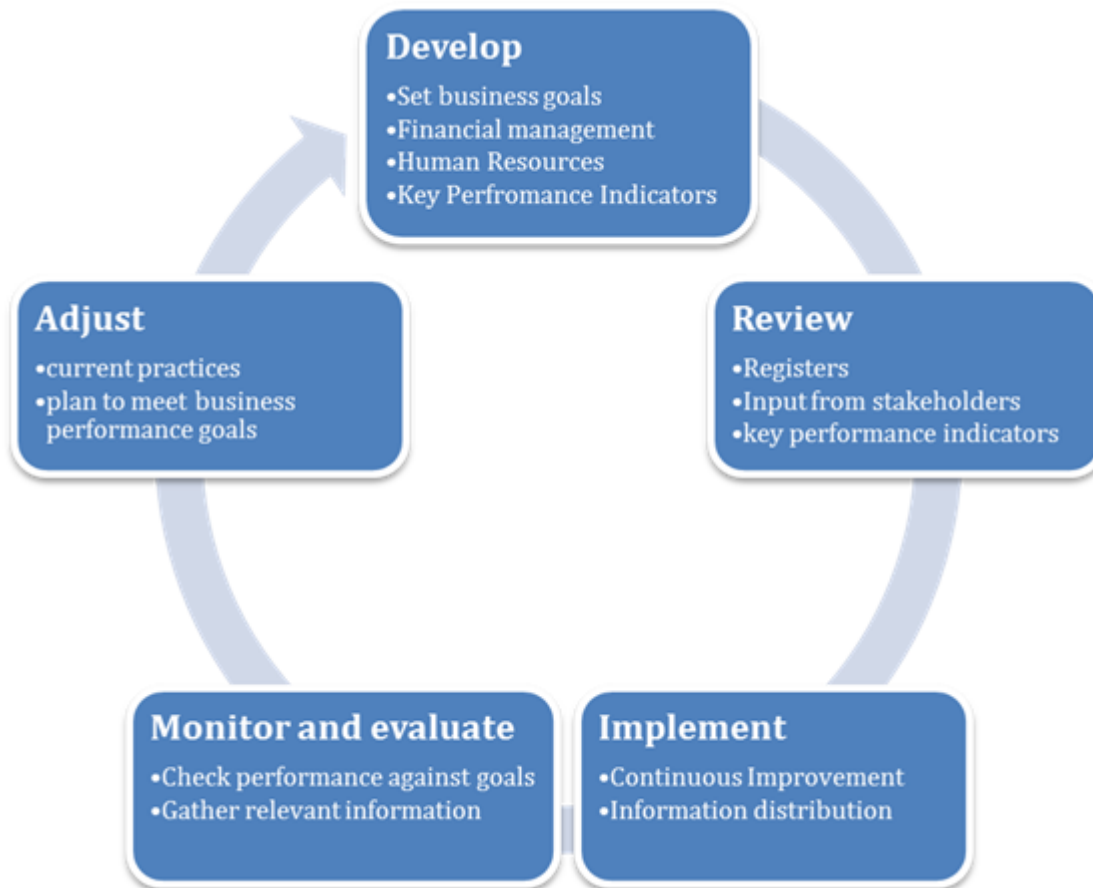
Develop
•Set business goals
•Financial management
•Human Resources
•Key Perfromance Indicators

Review
•Registers
•Input from stakeholders
•key performance indicators

Implement
•Continuous Improvement
•Information distribution

Monitor and evaluate
•Check performance against goals
•Gather relevant information

Adjust
•current practices
•plan to meet business performance goals